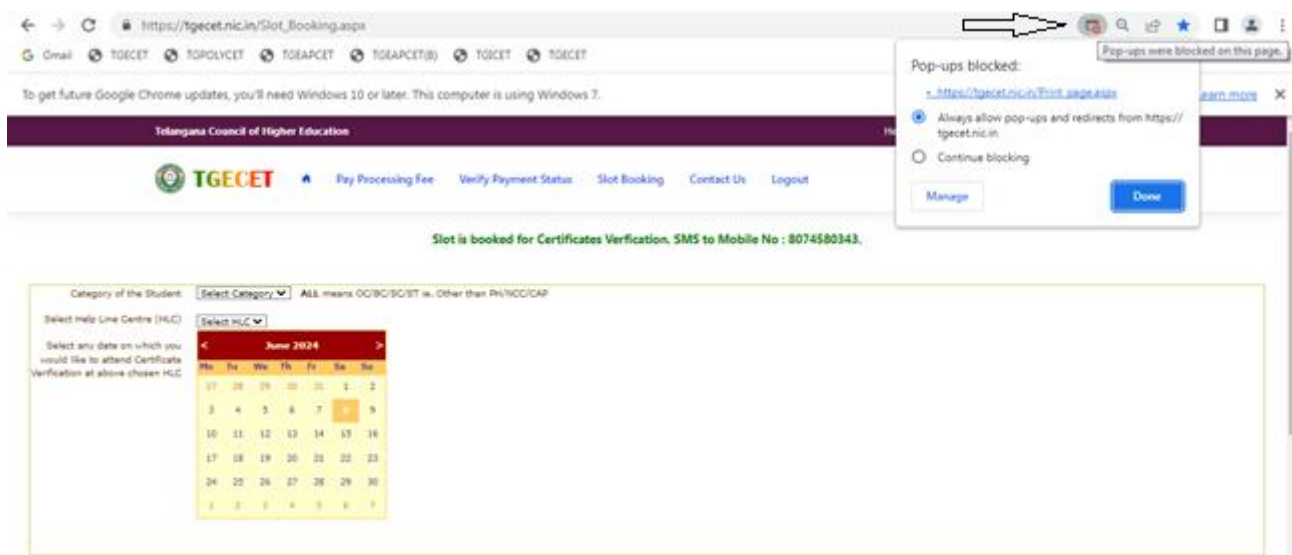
https://tgecet.nic.in/Slot_Booking.aspx

Pop-ups were blocked on this page.

Gmail TGECET TGPOLYCET TGEAPCET TGEAPCET(B) TGICET TGECET

To get future Google Chrome updates, you'll need Windows 10 or later. This computer is using Windows 7.

Learn more ×

Pop-ups blocked:

• https://tgecet.nic.in/Print_page.aspx

Always allow pop-ups and redirects from https://tgecet.nic.in

Continue blocking

Manage

Done

Telangana Council of Higher Education

TGECET Pay Processing Fee Verify Payment Status Slot Booking Contact Us Logout

Slot is booked for Certificates Verfication. SMS to Mobile No : 8074580343.

Category of the Student Select Category ALL means OC/BC/SC/ST ie, Other than PH/NCC/CAP

Select Help Line Centre (HLC) Select HLC

Select any date on which you would like to attend Certificate Verification at above chosen HLC

< June 2024 >

| Mo | Tu | We | Th | Fr | Sa | Su |
|---|---|---|---|---|---|---|
| 27 | 28 | 29 | 30 | 31 | 1 | 2 |
| 3 | 4 | 5 | 6 | 7 | 8 | 9 |
| 10 | 11 | 12 | 13 | 14 | 15 | 16 |
| 17 | 18 | 19 | 20 | 21 | 22 | 23 |
| 24 | 25 | 26 | 27 | 28 | 29 | 30 |
| 1 | 2 | 3 | 4 | 5 | 6 | 7 |